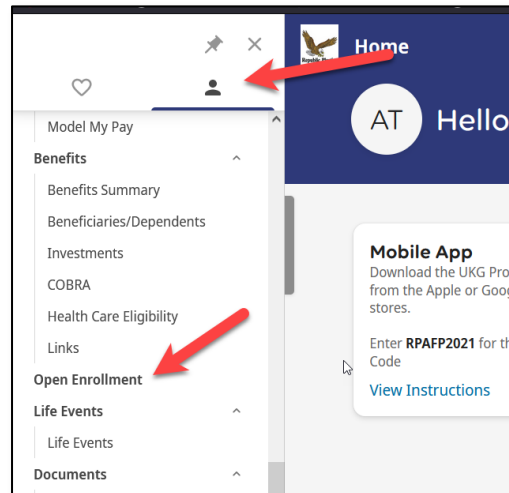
Model My Pay

Benefits

Benefits Summary

Beneficiaries/Dependents

Investments

COBRA

Health Care Eligibility

Links

Open Enrollment

Life Events

Life Events

Documents

Republic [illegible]

Home

AT

Hello

Mobile App

Download the UKG Pro from the Apple or Goog stores.

Enter **RPAFP2021** for th Code

View Instructions